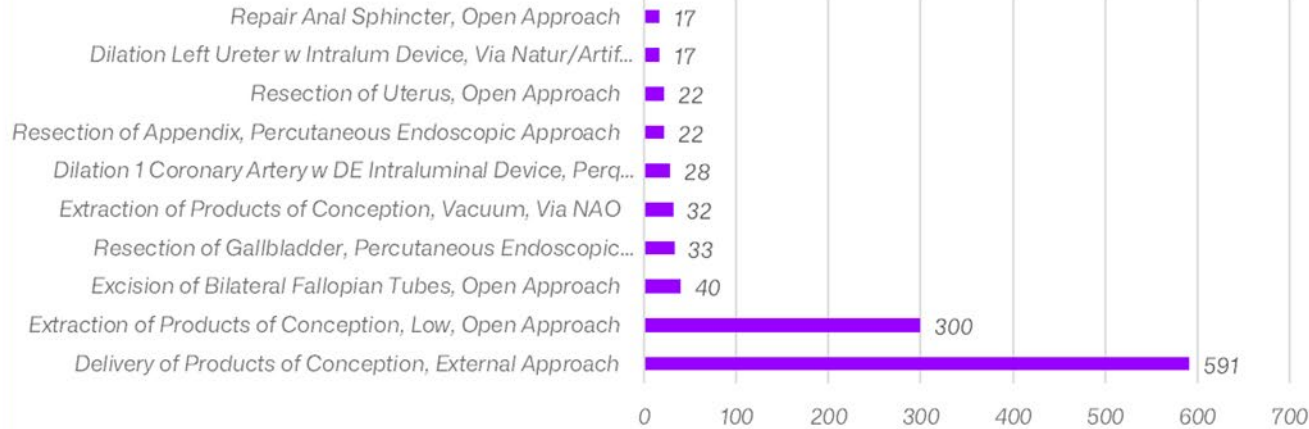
| Procedure | Value |
|---|---|
| Repair Anal Sphincter, Open Approach | 17 |
| Dilation Left Ureter w Intralum Device, Via Natur/Artif... | 17 |
| Resection of Uterus, Open Approach | 22 |
| Resection of Appendix, Percutaneous Endoscopic Approach | 22 |
| Dilation 1 Coronary Artery w DE Intraluminal Device, Perq... | 28 |
| Extraction of Products of Conception, Vacuum, Via NAO | 32 |
| Resection of Gallbladder, Percutaneous Endoscopic... | 33 |
| Excision of Bilateral Fallopian Tubes, Open Approach | 40 |
| Extraction of Products of Conception, Low, Open Approach | 300 |
| Delivery of Products of Conception, External Approach | 591 |

0 100 200 300 400 500 600 700